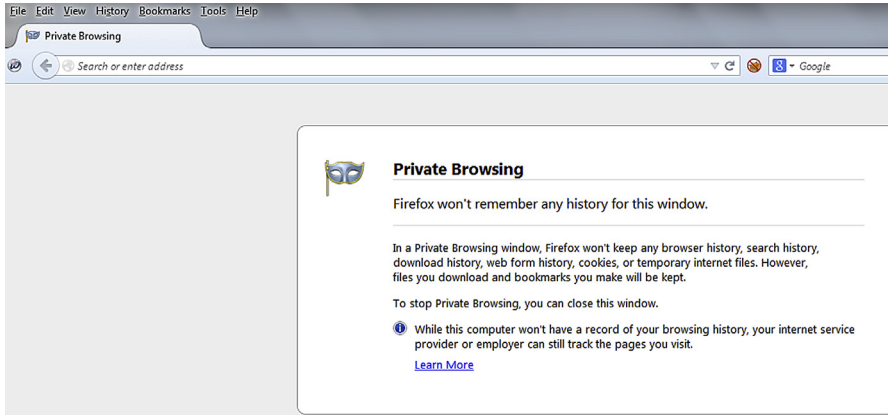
File Edit View History Bookmarks Tools Help

Private Browsing

Search or enter address

Google

Private Browsing

Firefox won't remember any history for this window.

In a Private Browsing window, Firefox won't keep any browser history, search history, download history, web form history, cookies, or temporary internet files. However, files you download and bookmarks you make will be kept.

To stop Private Browsing, you can close this window.

While this computer won't have a record of your browsing history, your internet service provider or employer can still track the pages you visit.

Learn More